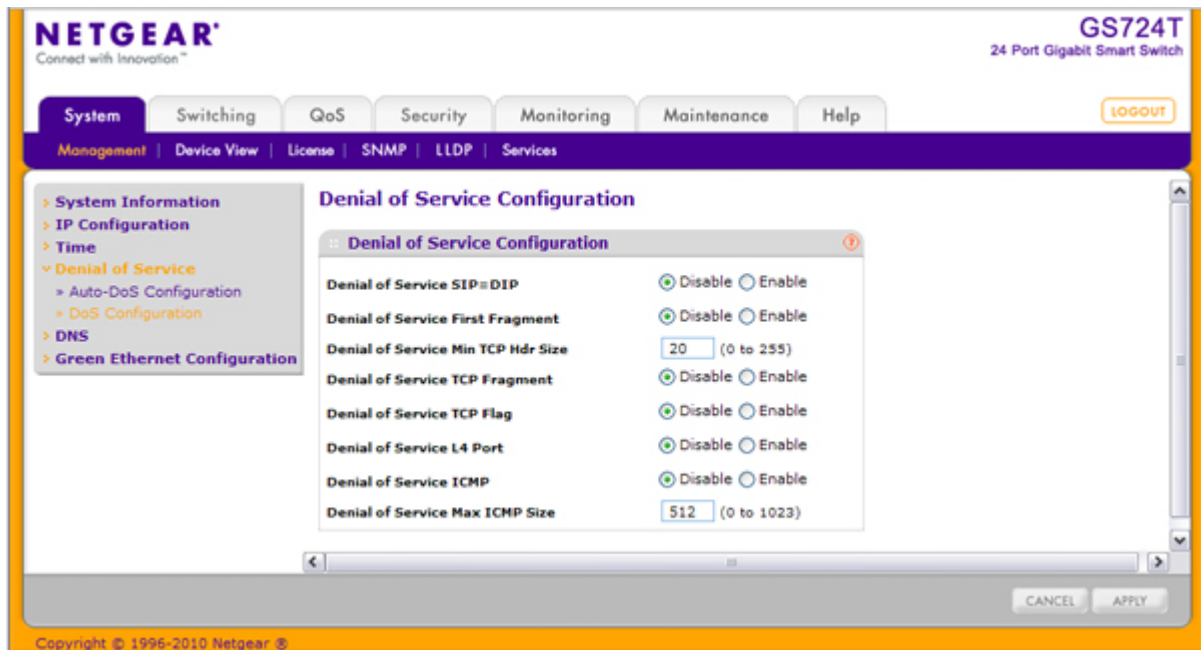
NETGEAR®
Connect with Innovation™

GS724T
24 Port Gigabit Smart Switch

System | Switching | QoS | Security | Monitoring | Maintenance | Help

LOGOUT

Management | Device View | License | SNMP | LLDP | Services

System Information
IP Configuration
Time
Denial of Service
» Auto-DoS Configuration
» DoS Configuration
DNS
Green Ethernet Configuration

Denial of Service Configuration

Denial of Service Configuration

| | |
|---|---|
| Denial of Service SIP=DIP | Disable Enable |
| Denial of Service First Fragment | Disable Enable |
| Denial of Service Min TCP Hdr Size | 20 (0 to 255) |
| Denial of Service TCP Fragment | Disable Enable |
| Denial of Service TCP Flag | Disable Enable |
| Denial of Service L4 Port | Disable Enable |
| Denial of Service ICMP | Disable Enable |
| Denial of Service Max ICMP Size | 512 (0 to 1023) |

CANCEL APPLY

Copyright © 1996-2010 Netgear ®